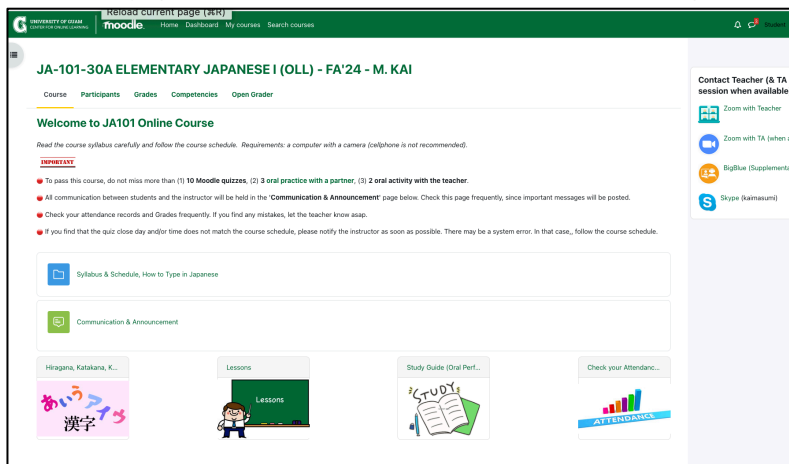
UNIVERSITY OF GUAM CENTER FOR ONLINE LEARNING
Reload current page (⌘R)
moodle Home Dashboard My courses Search courses

Student

JA-101-30A ELEMENTARY JAPANESE I (OLL) - FA'24 - M. KAI

Course Participants Grades Competencies Open Grader

Welcome to JA101 Online Course

Read the course syllabus carefully and follow the course schedule. Requirements: a computer with a camera (cellphone is not recommended).

IMPORTANT

To pass this course, do not miss more than (1) 10 Moodle quizzes, (2) 3 oral practice with a partner, (3) 2 oral activity with the teacher.

All communication between students and the instructor will be held in the 'Communication & Announcement' page below. Check this page frequently, since important messages will be posted.

Check your attendance records and Grades frequently. If you find any mistakes, let the teacher know asap.

If you find that the quiz close day and/or time does not match the course schedule, please notify the instructor as soon as possible. There may be a system error. In that case,, follow the course schedule.

Syllabus & Schedule, How to Type in Japanese

Communication & Announcement

Hiragana, Katakana, K...

あいうアイウ 漢字

Lessons

Lessons

Study Guide (Oral Perf...

STUDY

Check your Attendanc...

ATTENDANCE

Contact Teacher (& TA session when available

Zoom with Teacher

Zoom with TA (when a

BigBlue (Supplementa

Skype (kaimasumi)